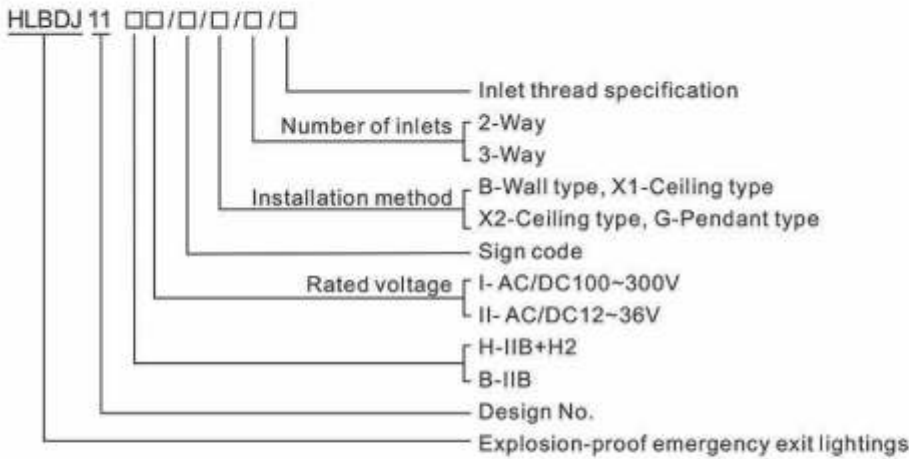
HLBDJ 11 □□/□/□/□/□

Inlet thread specification

Number of inlets 2-Way
3-Way

Installation method B-Wall type, X1-Ceiling type
X2-Ceiling type, G-Pendant type

Sign code

Rated voltage I- AC/DC100~300V
II- AC/DC12~36V

H-IIB+H2
B-IIB

Design No.

Explosion-proof emergency exit lightings